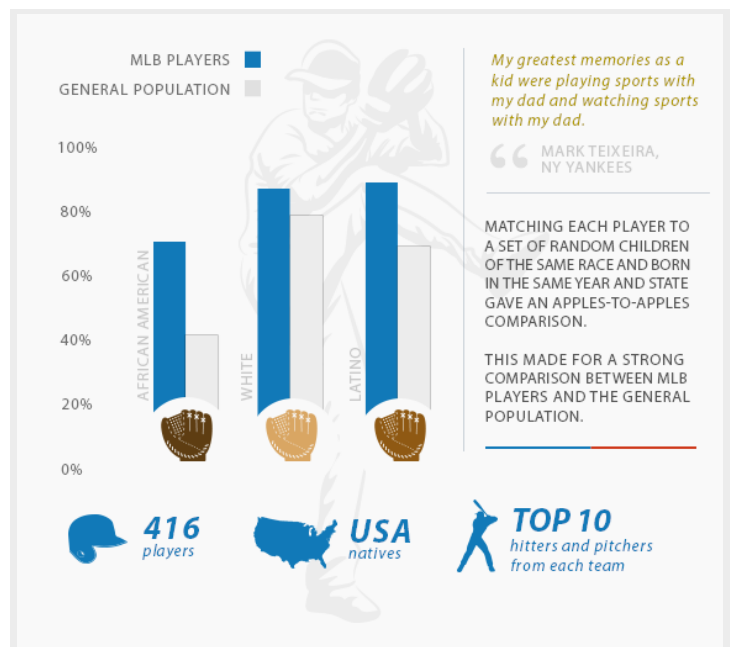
MLB PLAYERS

GENERAL POPULATION

100%

80%

60%

40%

20%

0%

AFRICAN AMERICAN

WHITE

LATINO

My greatest memories as a kid were playing sports with my dad and watching sports with my dad.

MARK TEIXEIRA, NY YANKEES

MATCHING EACH PLAYER TO A SET OF RANDOM CHILDREN OF THE SAME RACE AND BORN IN THE SAME YEAR AND STATE GAVE AN APPLES-TO-APPLES COMPARISON.

THIS MADE FOR A STRONG COMPARISON BETWEEN MLB PLAYERS AND THE GENERAL POPULATION.

416 players

USA natives

TOP 10 hitters and pitchers from each team